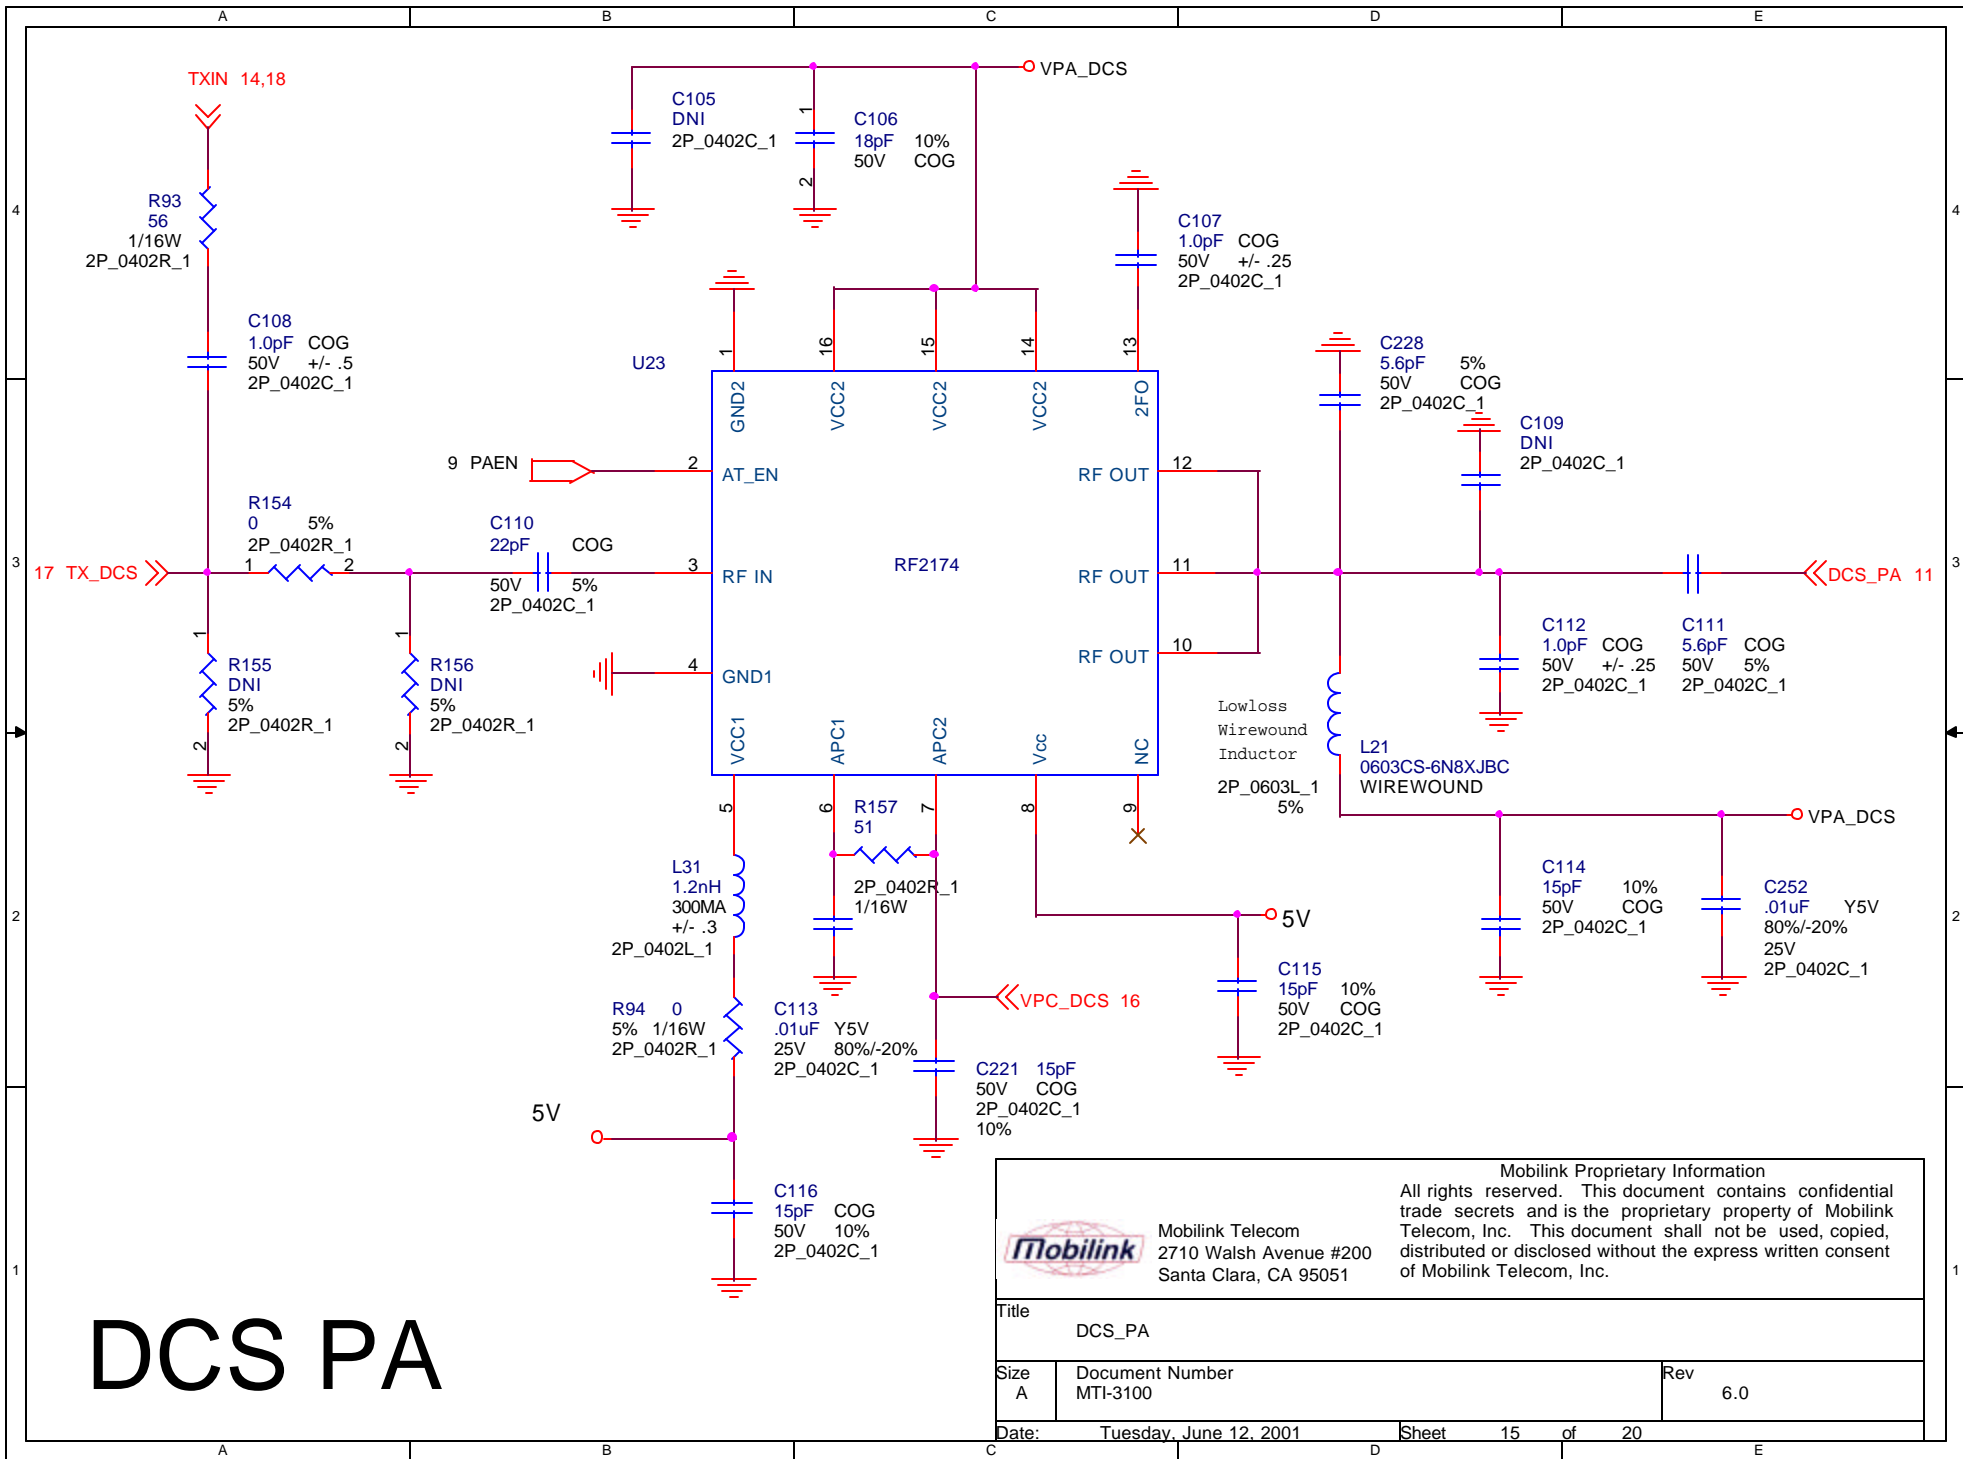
A B C D E

4 3 2 1

TXIN 14,18

R93
56
1/16W
2P_0402R_1

C108
1.0pF COG
50V +/- .5
2P_0402C_1

17 TX_DCS

R154
0 5%
2P_0402R_1
1 2

R155
DNI
5%
2P_0402R_1

R156
DNI
5%
2P_0402R_1

C105
DNI
2P_0402C_1

C106
18pF 10%
50V COG

VPA_DCS

C107
1.0pF COG
50V +/- .25
2P_0402C_1

U23

9 PAEN

C110
22pF COG
50V 5%
2P_0402C_1

GND2 VCC2 VCC2 VCC2 2FO
1 16 15 14 13

AT_EN 2
RF IN 3
GND1 4
RF2174
RF OUT 12
RF OUT 11
RF OUT 10

VCC1 APC1 APC2 Vcc NC
5 6 7 8 9

C228
5.6pF 5%
50V COG
2P_0402C_1

C109
DNI
2P_0402C_1

DCS_PA 11

C112
1.0pF COG
50V +/- .25
2P_0402C_1

C111
5.6pF COG
50V 5%
2P_0402C_1

Lowloss
Wirewound
Inductor
2P_0603L_1
5%

L21
0603CS-6N8XJBC
WIREWOUND

VPA_DCS

L31
1.2nH
300MA
+/- .3
2P_0402L_1

R157
51
2P_0402R_1
1/16W

5V

C114
15pF 10%
50V COG
2P_0402C_1

C252
.01uF Y5V
80%/-20%
25V
2P_0402C_1

R94 0
5% 1/16W
2P_0402R_1

C113
.01uF Y5V
25V 80%/-20%
2P_0402C_1

VPC_DCS 16

C115
15pF 10%
50V COG
2P_0402C_1

C221 15pF
50V COG
2P_0402C_1
10%

5V

C116
15pF COG
50V 10%
2P_0402C_1

DCS PA

Mobilink Proprietary Information
All rights reserved. This document contains confidential trade secrets and is the proprietary property of Mobilink Telecom, Inc. This document shall not be used, copied, distributed or disclosed without the express written consent of Mobilink Telecom, Inc.

Mobilink
Mobilink Telecom
2710 Walsh Avenue #200
Santa Clara, CA 95051

Title
DCS_PA

| Size | Document Number | Rev |
|---|---|---|
| A | MTI-3100 | 6.0 |

Date: Tuesday, June 12, 2001 Sheet 15 of 20

A B C D E